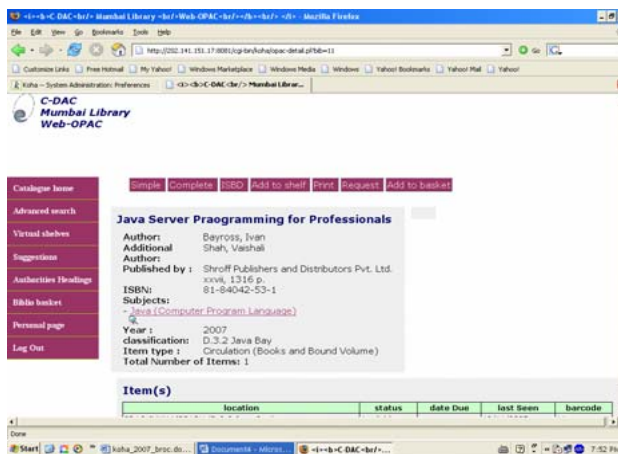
<i><b>C-DAC<br/> Mumbai Library <br/> Web-OPAC <br/></b><br/> </i> - Mozilla Firefox

File Edit View Go Bookmarks Tools Help

http://202.141.151.17:8081/cgi-bin/koha/opac-detail.pl?bib=11

Customize Links Free Hotmail My Yahoo! Windows Marketplace Windows Media Windows Yahoo! Bookmarks Yahoo! Mail Yahoo!

Koha -- System Administration: Preferences <i><b>C-DAC<br/> Mumbai Librar...

C-DAC
Mumbai Library
Web-OPAC

Catalogue home
Advanced search
Virtual shelves
Suggestions
Authorities Headings
Biblio basket
Personal page
Log Out

Simple Complete ISBD Add to shelf Print Request Add to basket

Java Server Praogramming for Professionals

Author: Bayross, Ivan
Additional Author: Shah, Vaishali
Published by : Shroff Publishers and Distributors Pvt. Ltd. xxvii, 1316 p.
ISBN: 81-84042-53-1
Subjects:
- Java (Computer Program Language)
Year : 2007
classification: D.3.2 Java Bay
Item type : Circulation (Books and Bound Volume)
Total Number of Items: 1

Item(s)

| location | status | date Due | last Seen | barcode |
|---|---|---|---|---|

Done

Start koha_2007_bosc.do... Document4 - Micros... <i><b>C-DAC<br/>... 7:52 PM